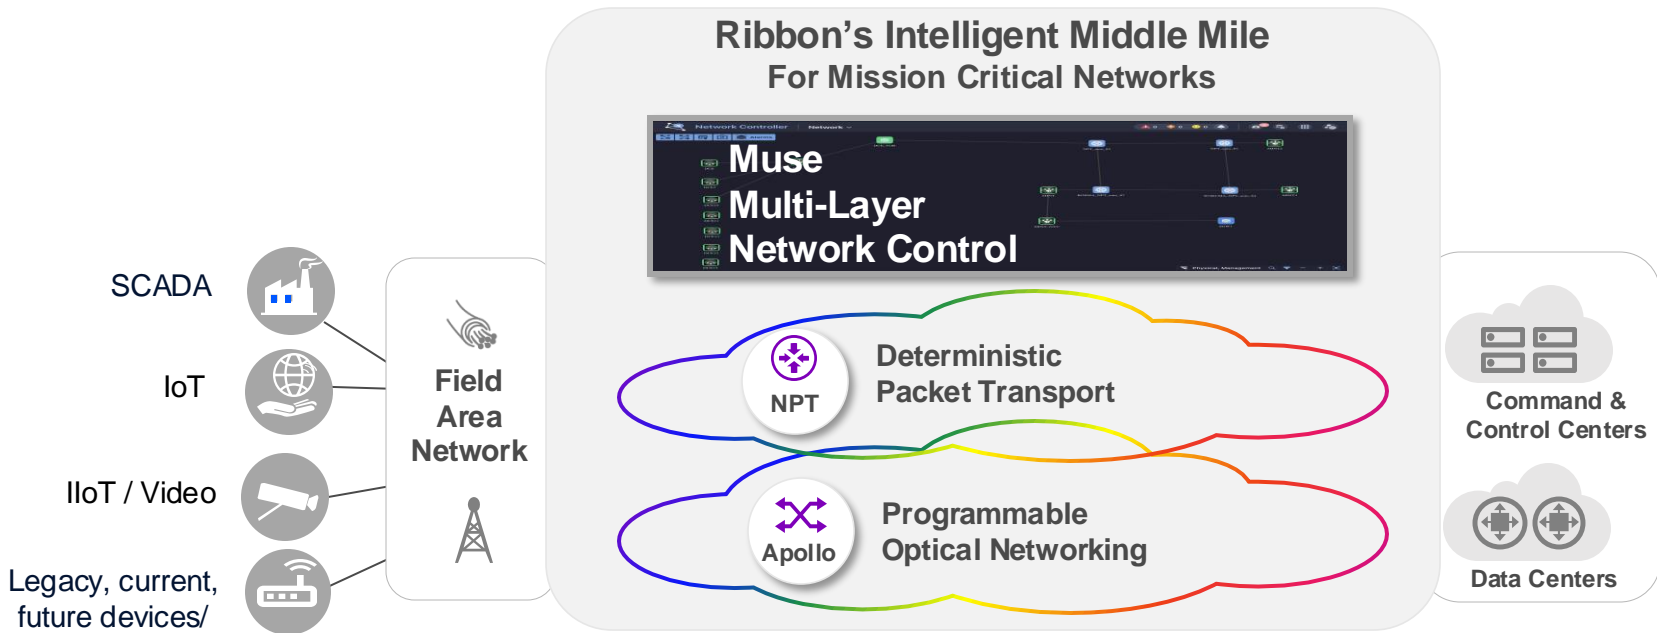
Ribbon's Intelligent Middle Mile
For Mission Critical Networks

Network Controller

Muse
Multi-Layer
Network Control

SCADA

IoT

IIoT / Video

Legacy, current, future devices/

Field Area Network

NPT

Deterministic Packet Transport

Apollo

Programmable Optical Networking

Command & Control Centers

Data Centers